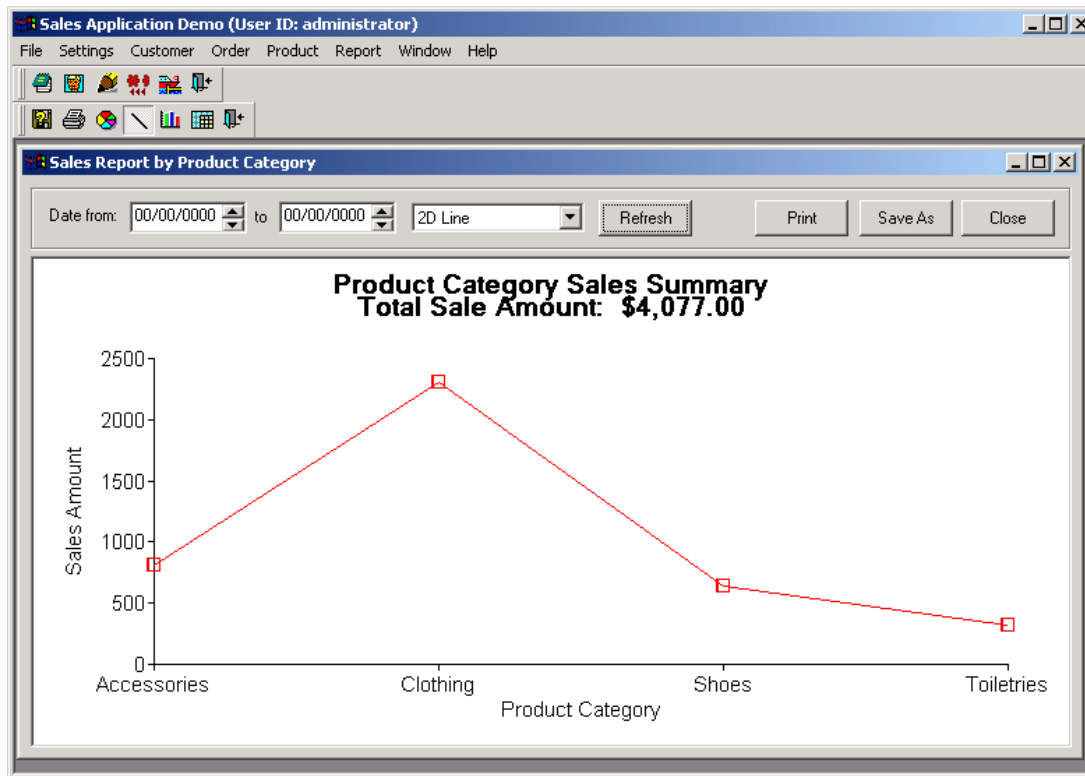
Sales Application Demo (User ID: administrator)

File Settings Customer Order Product Report Window Help

Sales Report by Product Category

Date from: 00/00/0000 to 00/00/0000 2D Line Refresh Print Save As Close

Product Category Sales Summary
Total Sale Amount: $4,077.00

Sales Amount

2500
2000
1500
1000
500
0

Accessories Clothing Shoes Toiletries

Product Category